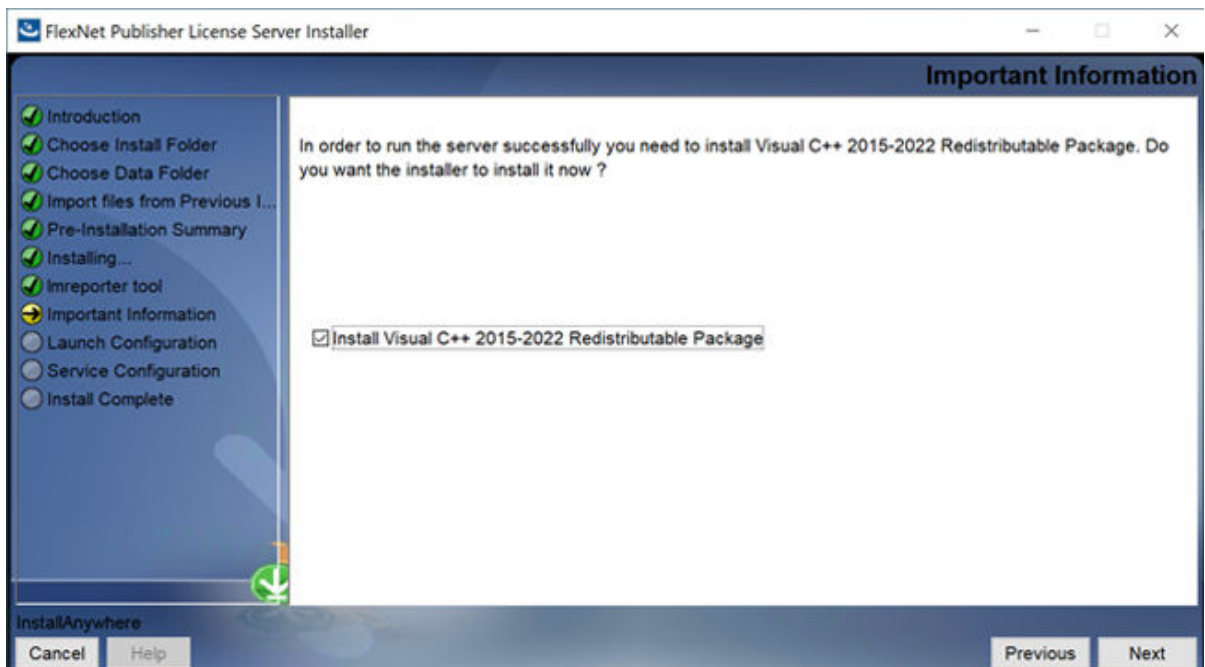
FlexNet Publisher License Server Installer

Important Information

Introduction
Choose Install Folder
Choose Data Folder
Import files from Previous I...
Pre-Installation Summary
Installing...
lmreporter tool
Important Information
Launch Configuration
Service Configuration
Install Complete

In order to run the server successfully you need to install Visual C++ 2015-2022 Redistributable Package. Do you want the installer to install it now ?

☑ Install Visual C++ 2015-2022 Redistributable Package

InstallAnywhere

Cancel
Help
Previous
Next